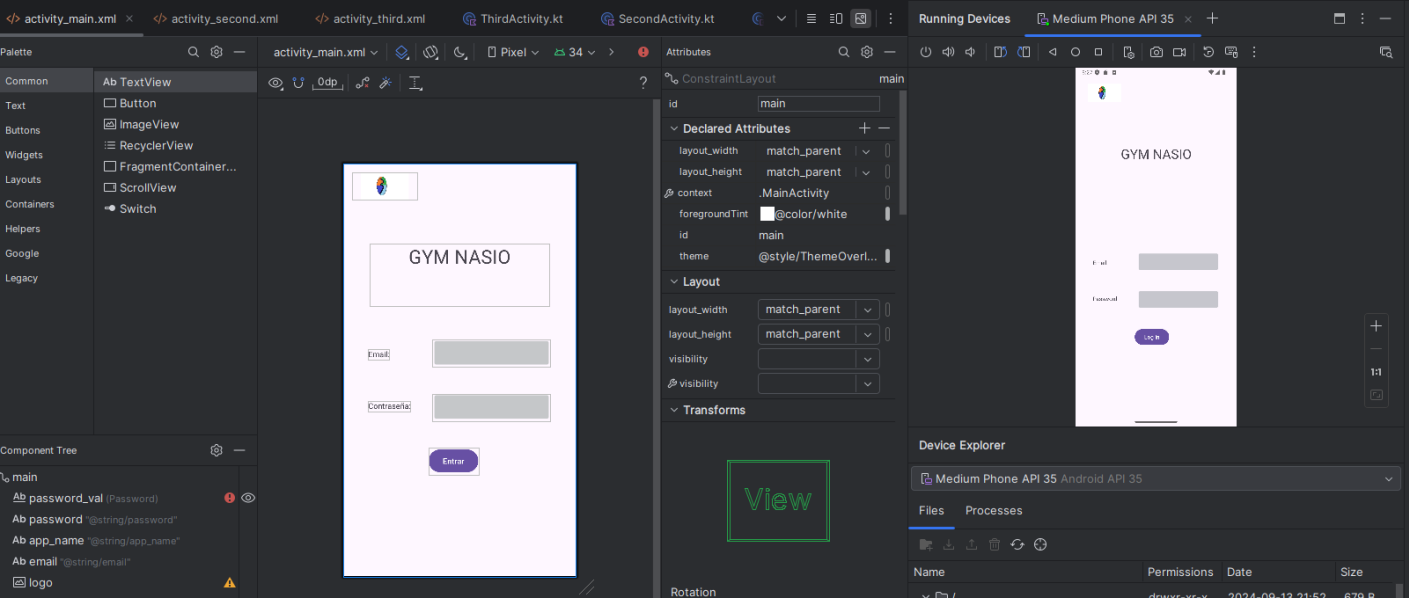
activity_main.xml × activity_second.xml activity_third.xml ThirdActivity.kt SecondActivity.kt

Running Devices Medium Phone API 35 × +

Palette

Common
Text
Buttons
Widgets
Layouts
Containers
Helpers
Google
Legacy

Ab TextView
Button
ImageView
RecyclerView
FragmentContainer...
ScrollView
Switch

activity_main.xml Pixel 34

0dp

GYM NASIO

Email

Contraseña

Entrar

Component Tree

main
Ab password_val (Password)
Ab password "@string/password"
Ab app_name "@string/app_name"
Ab email "@string/email"
logo

Attributes

ConstraintLayout main

id main

Declared Attributes

layout_width match_parent
layout_height match_parent
context .MainActivity
foregroundTint @color/white
id main
theme @style/ThemeOverl...

Layout

layout_width match_parent
layout_height match_parent
visibility
visibility

Transforms

View

Rotation

GYM NASIO

Email

Password

Log In

1:1

Device Explorer

Medium Phone API 35 Android API 35

Files Processes

| Name | Permissions | Date | Size |
|---|---|---|---|
| / | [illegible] | 2024-09-13 21:52 | 679 B |